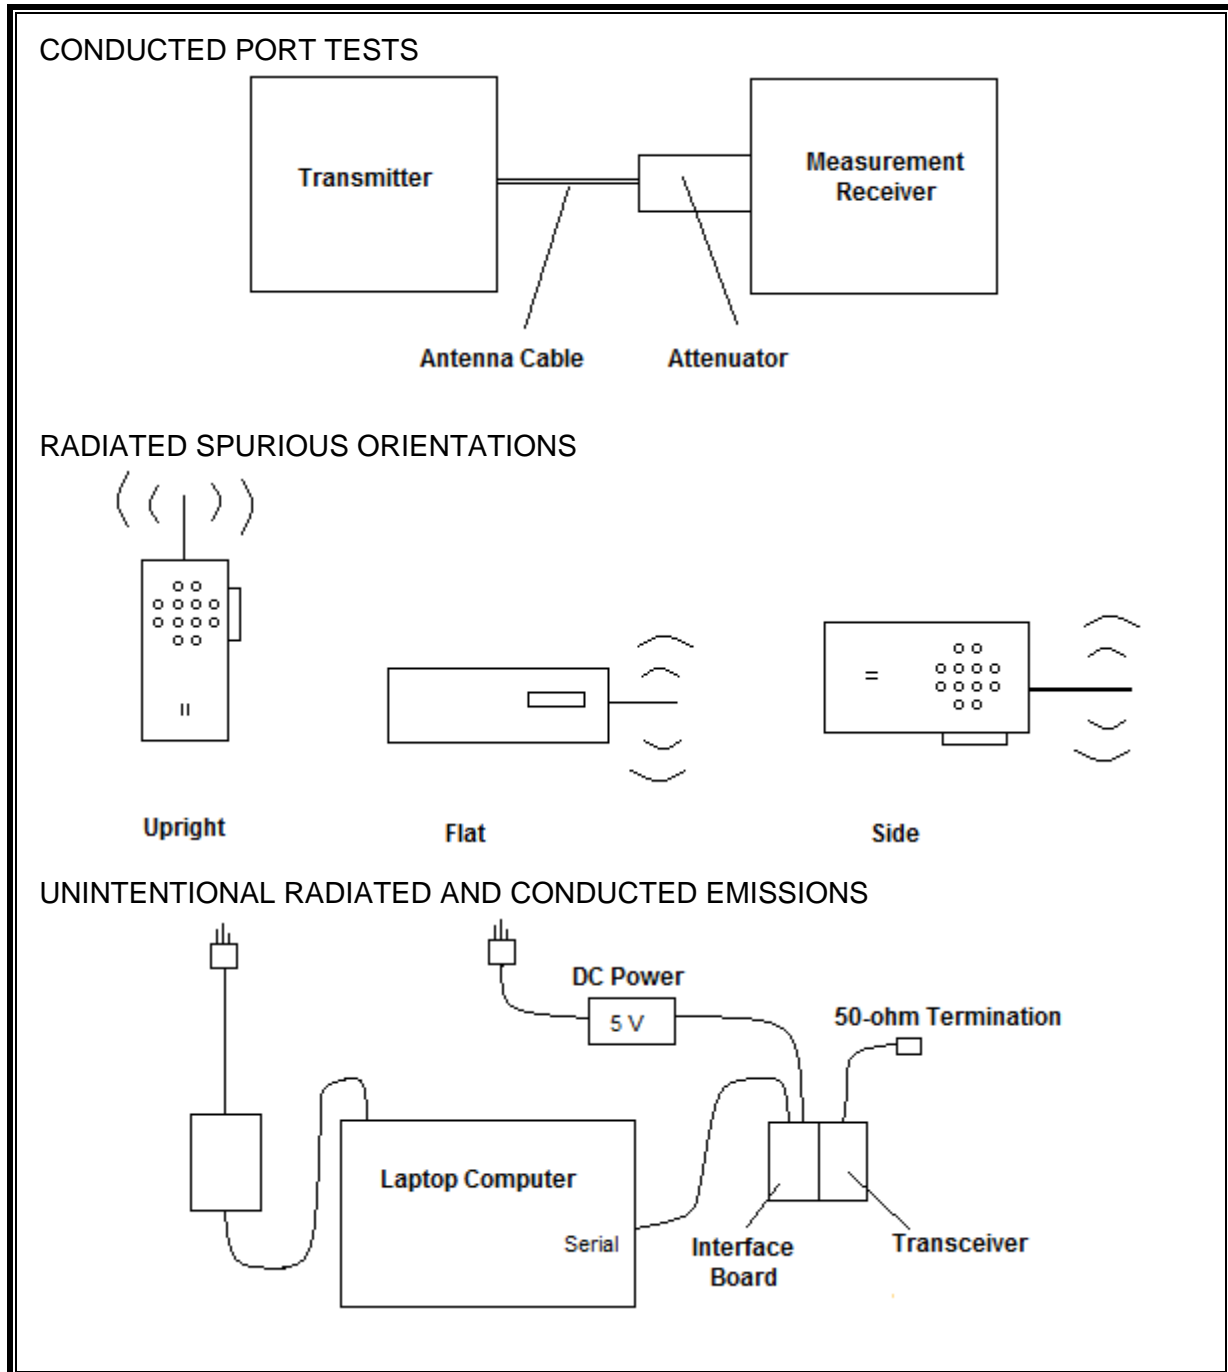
CONDUCTED PORT TESTS

Transmitter

Measurement Receiver

Antenna Cable

Attenuator

RADIATED SPURIOUS ORIENTATIONS

Upright

Flat

Side

UNINTENTIONAL RADIATED AND CONDUCTED EMISSIONS

DC Power

5 V

50-ohm Termination

Laptop Computer

Serial

Interface Board

Transceiver